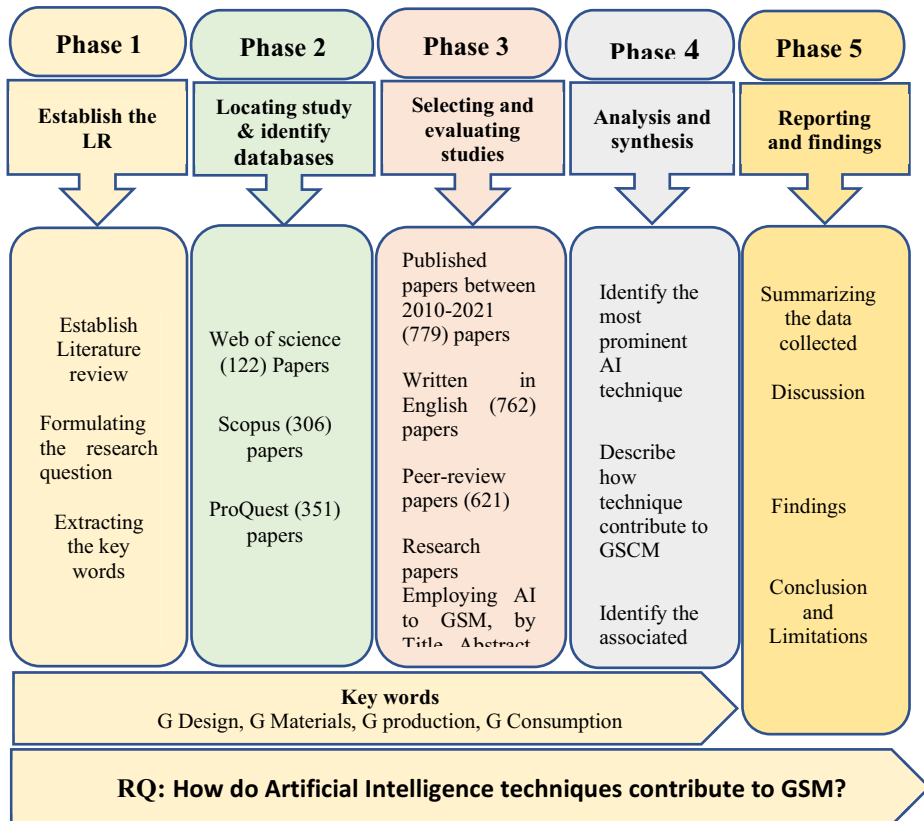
Phase 1

Establish the LR

Establish Literature review

Formulating the research question

Extracting the key words

Phase 2

Locating study & identify databases

Web of science (122) Papers

Scopus (306) papers

ProQuest (351) papers

Phase 3

Selecting and evaluating studies

Published papers between 2010-2021 (779) papers

Written in English (762) papers

Peer-review papers (621)

Research papers Employing AI to GSM, by Title Abstract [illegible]

Phase 4

Analysis and synthesis

Identify the most prominent AI technique

Describe how technique contribute to GSCM

Identify the associated

Phase 5

Reporting and findings

Summarizing the data collected

Discussion

Findings

Conclusion and Limitations

Key words
G Design, G Materials, G production, G Consumption

RQ: How do Artificial Intelligence techniques contribute to GSM?